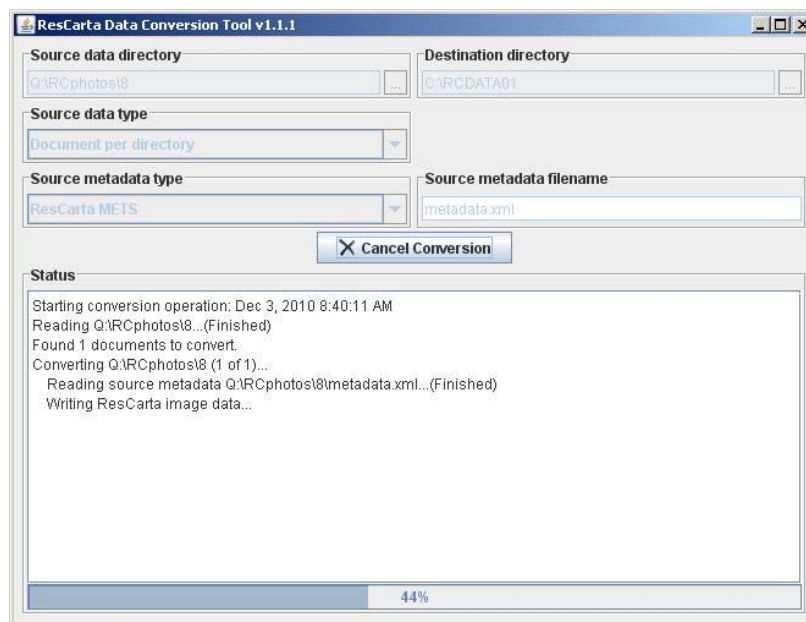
ResCarta Data Conversion Tool v1.1.1

Source data directory
Q:\RCphotos\8
...

Destination directory
C:\RCDATA01
...

Source data type
Document per directory

Source metadata type
ResCarta METS

Source metadata filename
metadata.xml

Cancel Conversion

Status
Starting conversion operation: Dec 3, 2010 8:40:11 AM
Reading Q:\RCphotos\8...(Finished)
Found 1 documents to convert.
Converting Q:\RCphotos\8 (1 of 1)...
Reading source metadata Q:\RCphotos\8\metadata.xml...(Finished)
Writing ResCarta image data...

44%